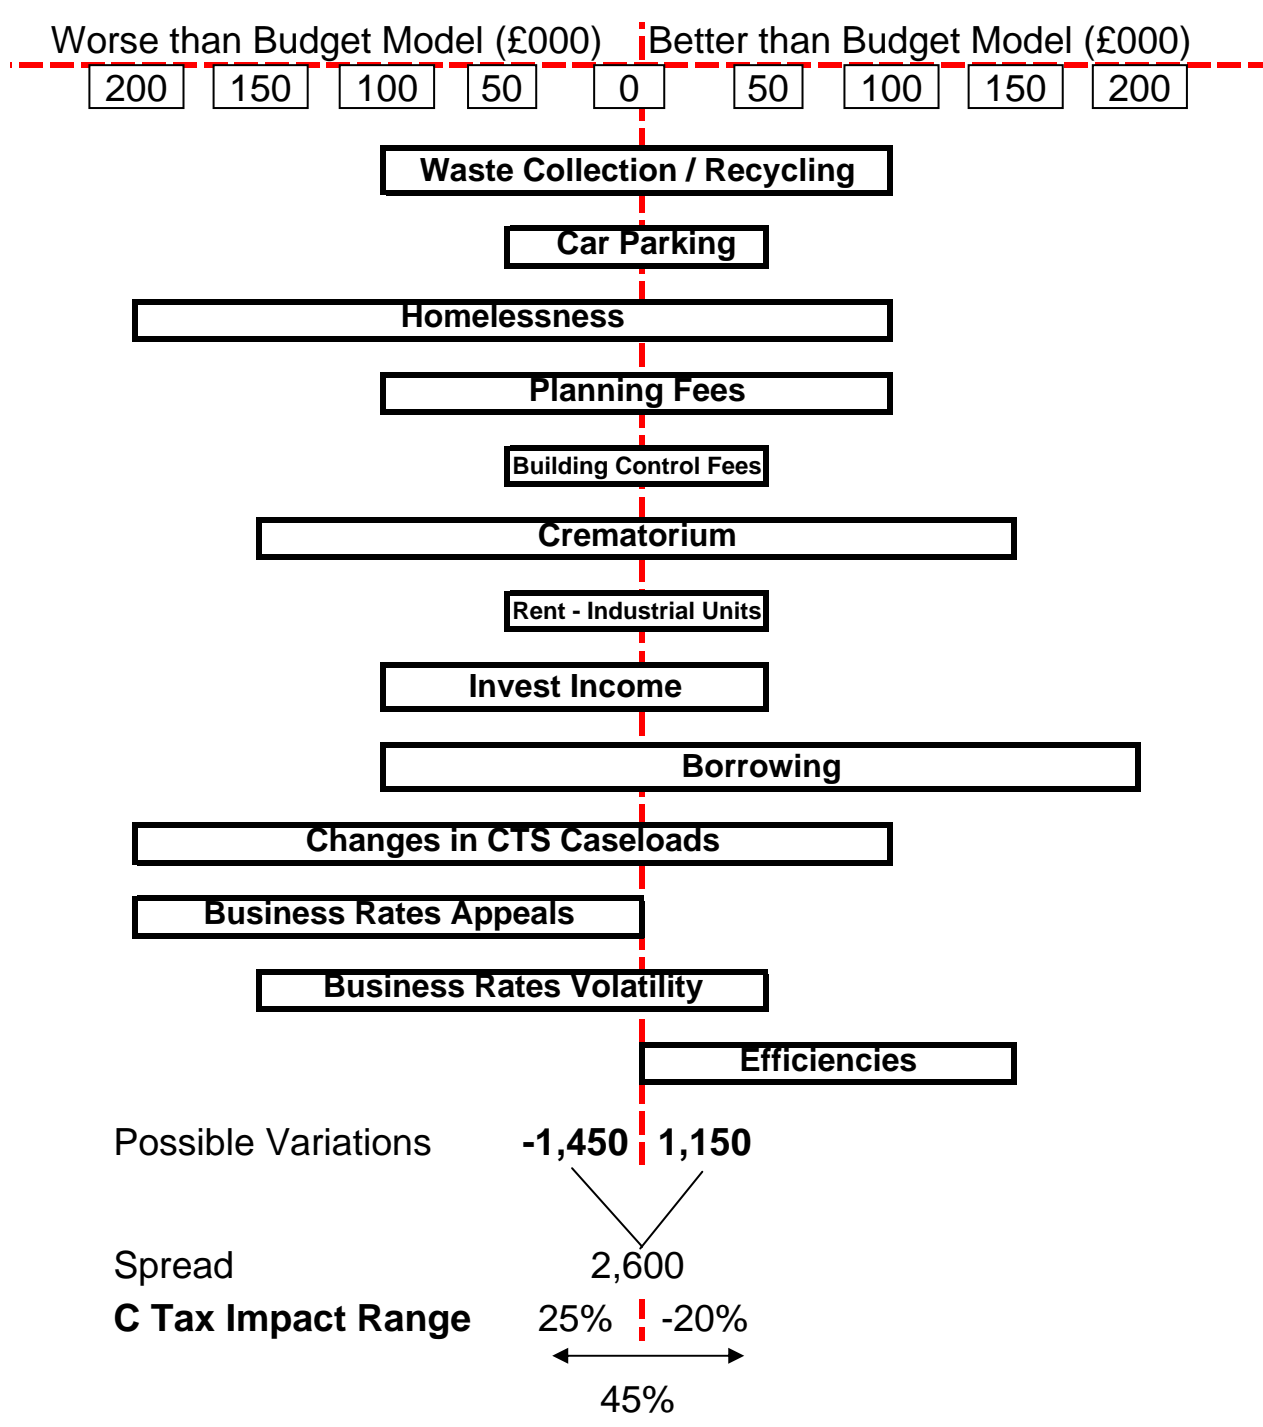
Worse than Budget Model (£000) Better than Budget Model (£000)

200 150 100 50 0 50 100 150 200

Waste Collection / Recycling

Car Parking

Homelessness

Planning Fees

Building Control Fees

Crematorium

Rent - Industrial Units

Invest Income

Borrowing

Changes in CTS Caseloads

Business Rates Appeals

Business Rates Volatility

Efficiencies

Possible Variations **-1,450** **1,150**

Spread 2,600

**C Tax Impact Range** 25% -20%

45%